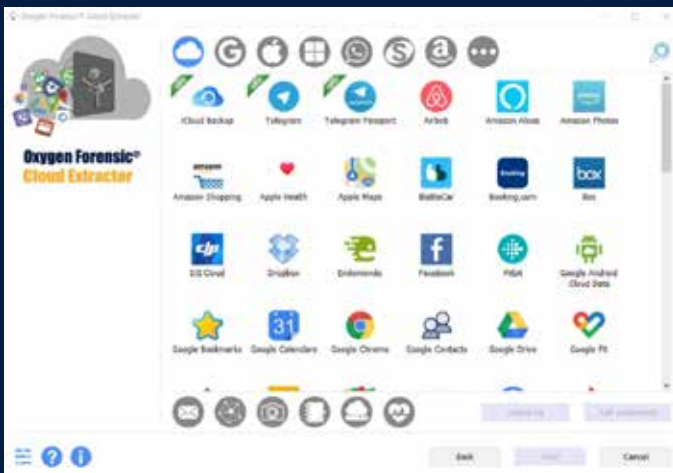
Oxygen Forensic® Cloud Extractor

Oxygen Forensic®
Cloud Extractor

iCloud Backup
Telegram
Telegram Passport
Airbnb
Amazon Alexa
Amazon Photos

amazon
Amazon Shopping
Apple Health
Apple Maps
BlaBlaCar
Booking
Booking.com
box
Box

DJI Cloud
Dropbox
Endomondo
Facebook
Fitbit
Google Android Cloud Data

Google Bookmarks
31
Google Calendars
Google Chrome
Google Contacts
Google Drive
Google Fit

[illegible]
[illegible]

Back
Next
Cancel